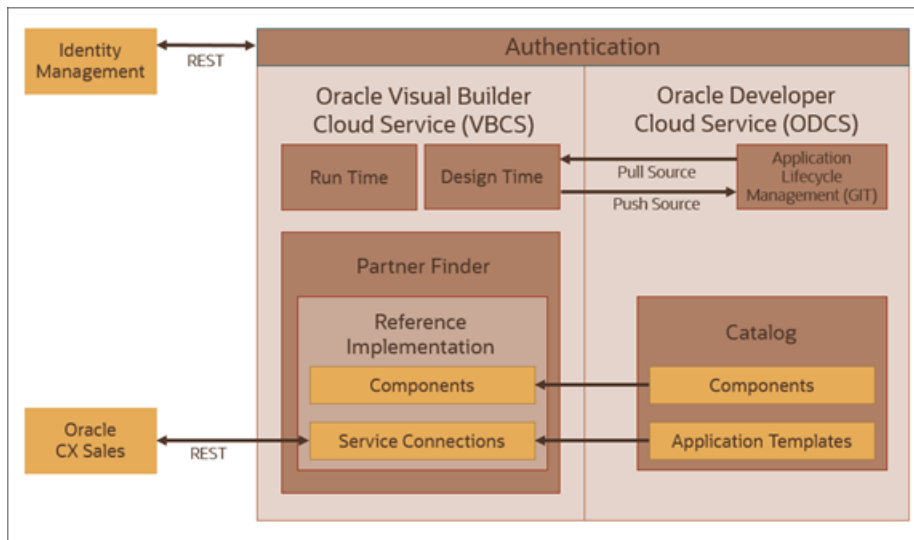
Identity Management

REST

Authentication

Oracle Visual Builder Cloud Service (VBCS)

Oracle Developer Cloud Service (ODCS)

Run Time

Design Time

Pull Source

Push Source

Application Lifecycle Management (GIT)

Partner Finder

Reference Implementation

Components

Service Connections

Catalog

Components

Application Templates

Oracle CX Sales

REST